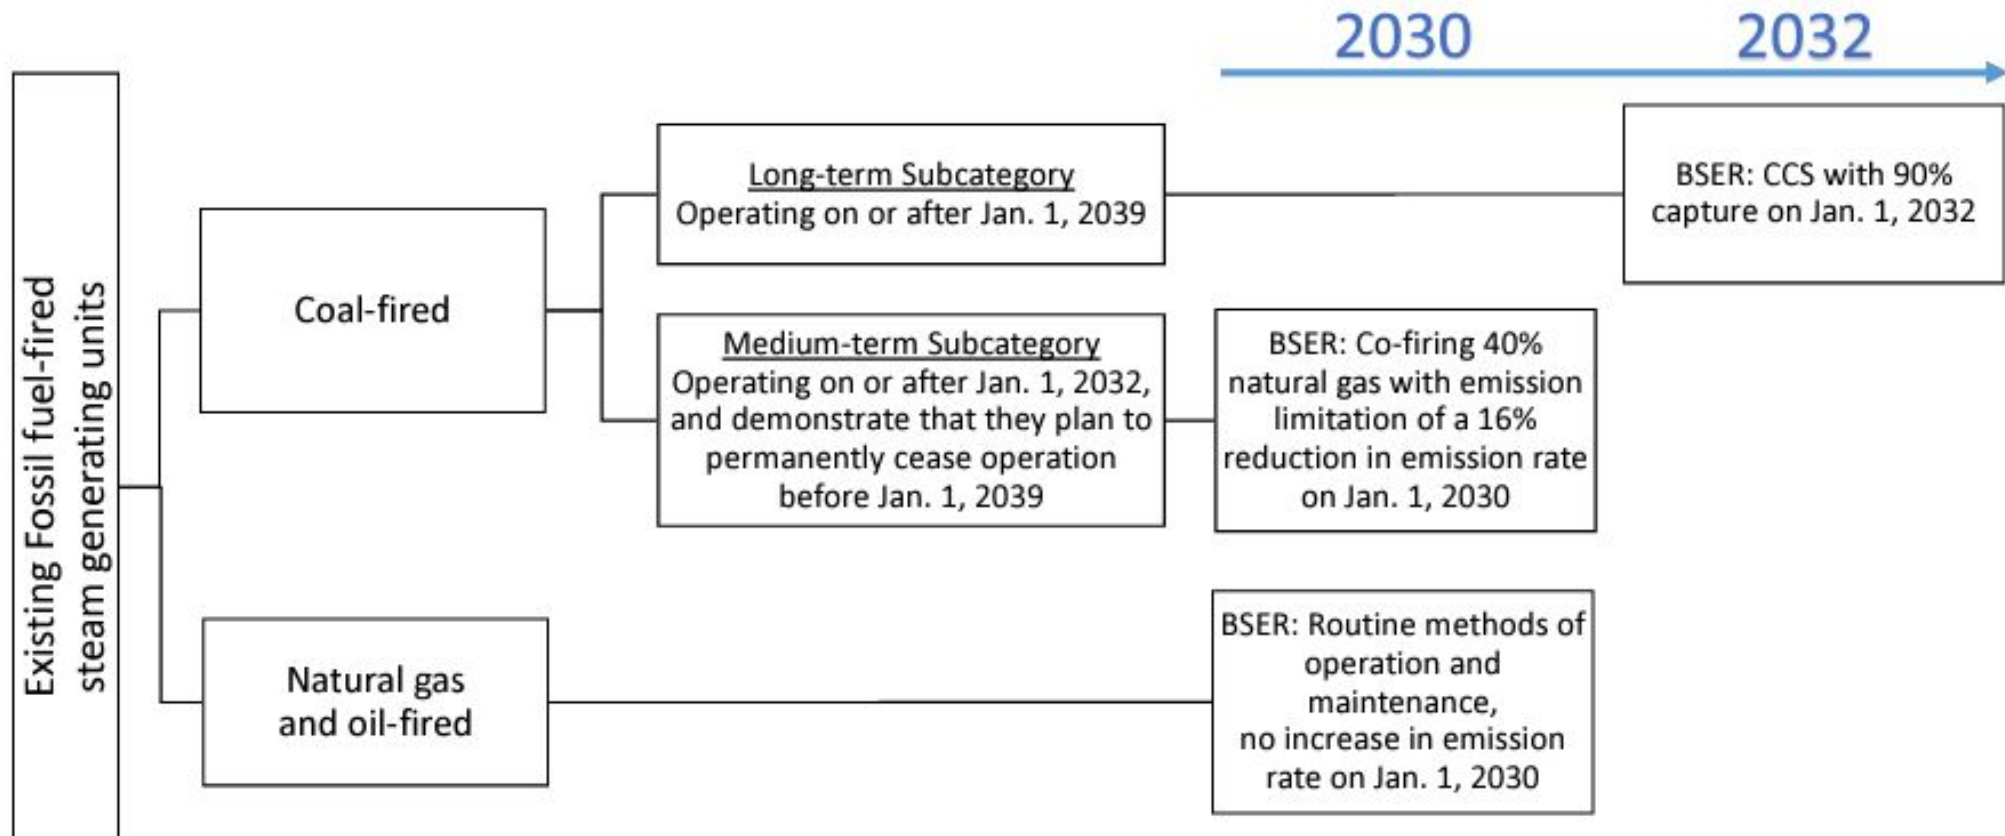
2030 2032

Existing Fossil fuel-fired steam generating units

Coal-fired

Long-term Subcategory
Operating on or after Jan. 1, 2039

BSER: CCS with 90% capture on Jan. 1, 2032

Medium-term Subcategory
Operating on or after Jan. 1, 2032, and demonstrate that they plan to permanently cease operation before Jan. 1, 2039

BSER: Co-firing 40% natural gas with emission limitation of a 16% reduction in emission rate on Jan. 1, 2030

Natural gas and oil-fired

BSER: Routine methods of operation and maintenance, no increase in emission rate on Jan. 1, 2030